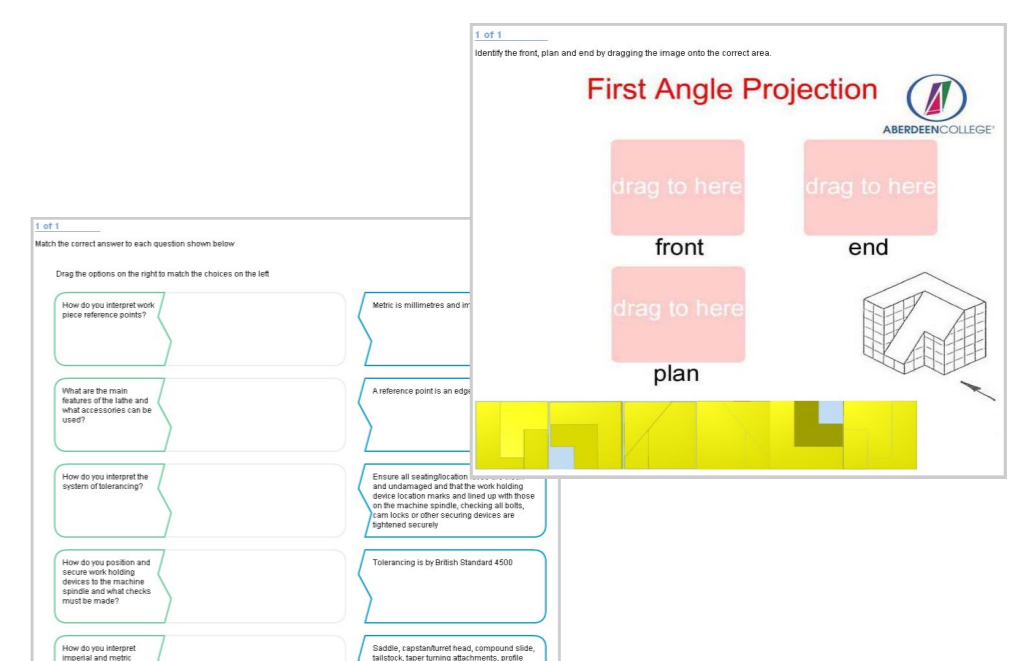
1 of 1

Identify the front, plan and end by dragging the image onto the correct area.

First Angle Projection

ABERDEENCOLLEGE

drag to here

front

drag to here

end

drag to here

plan

1 of 1

Match the correct answer to each question shown below

Drag the options on the right to match the choices on the left

How do you interpret work piece reference points?

Metric is millimetres and im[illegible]

What are the main features of the lathe and what accessories can be used?

A reference point is an edge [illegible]

How do you interpret the system of tolerancing?

Ensure all seating/location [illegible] and undamaged and that the work holding device location marks and lined up with those on the machine spindle, checking all bolts, cam locks or other securing devices are tightened securely

How do you position and secure work holding devices to the machine spindle and what checks must be made?

Tolerancing is by British Standard 4500

How do you interpret imperial and metric

Saddle, capstan/turret head, compound slide, tailstock, taper turning attachments, profile